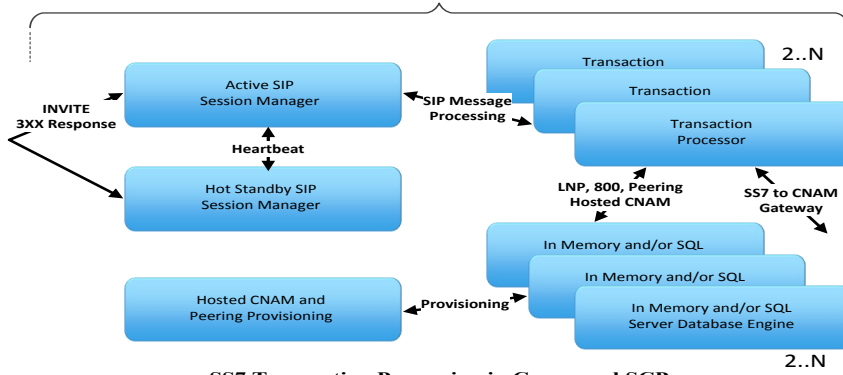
Transaction

Transaction

Transaction Processor

2..N

Active SIP Session Manager

INVITE 3XX Response

SIP Message Processing

Heartbeat

Hot Standby SIP Session Manager

LNP, 800, Peering Hosted CNAM

SS7 to CNAM Gateway

In Memory and/or SQL

In Memory and/or SQL

In Memory and/or SQL Server Database Engine

Hosted CNAM and Peering Provisioning

Provisioning

2..N

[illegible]